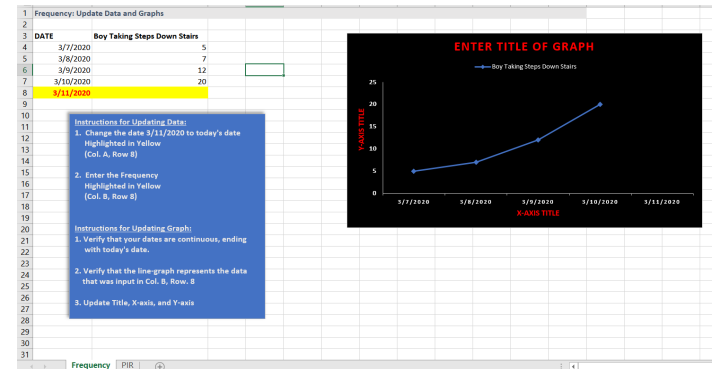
1 Frequency: Update Data and Graphs
2
3 DATE Boy Taking Steps Down Stairs
4 3/7/2020 5
5 3/8/2020 7
6 3/9/2020 12
7 3/10/2020 20
8 3/11/2020
9
10
11
12
13
14
15
16
17
18
19
20
21
22
23
24
25
26
27
28
29
30
31

| DATE | Boy Taking Steps Down Stairs |
|---|---|
| 3/7/2020 | 5 |
| 3/8/2020 | 7 |
| 3/9/2020 | 12 |
| 3/10/2020 | 20 |
| 3/11/2020 | |

Instructions for Updating Data:
1. Change the date 3/11/2020 to today's date Highlighted in Yellow (Col. A, Row 8)

2. Enter the Frequency Highlighted in Yellow (Col. B, Row 8)

Instructions for Updating Graph:
1. Verify that your dates are continuous, ending with today's date.

2. Verify that the line-graph represents the data that was input in Col. B, Row. 8

3. Update Title, X-axis, and Y-axis

ENTER TITLE OF GRAPH
Boy Taking Steps Down Stairs
Y-AXIS TITLE
25
20
15
10
5
0
3/7/2020 3/8/2020 3/9/2020 3/10/2020 3/11/2020
X-AXIS TITLE

Frequency PIR